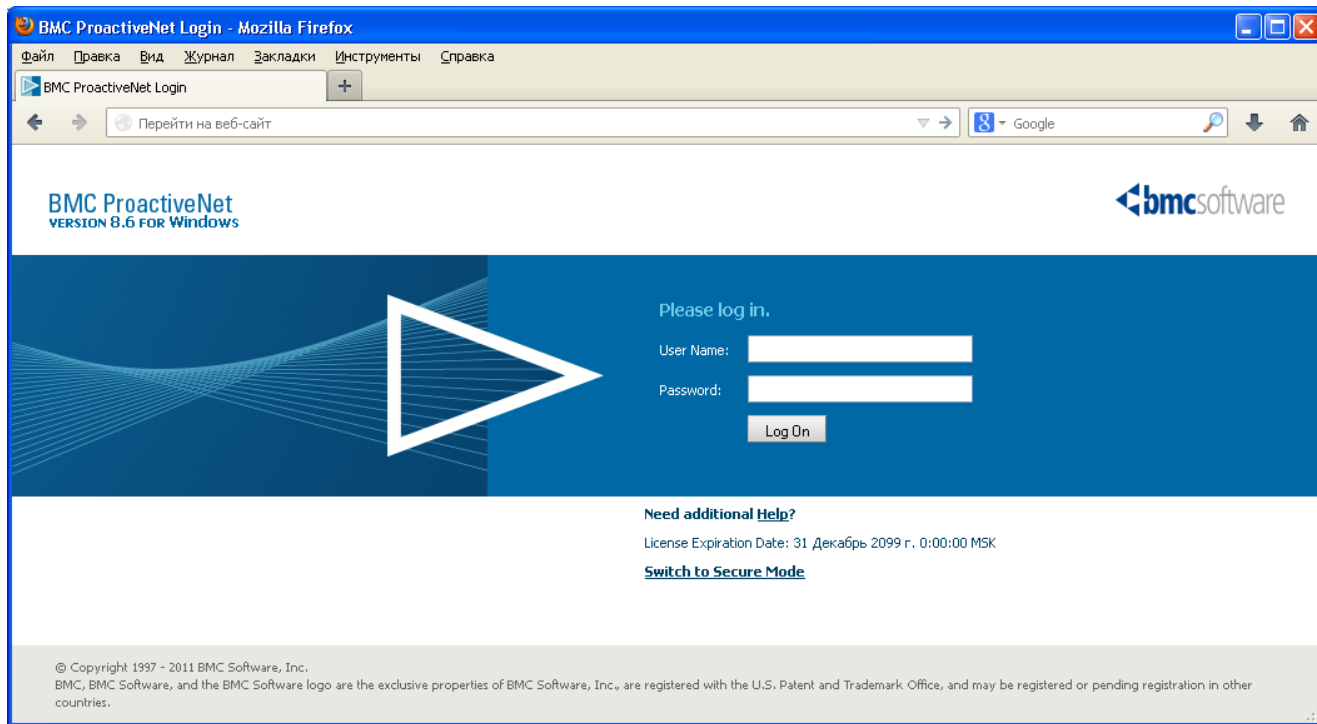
BMC ProactiveNet Login - Mozilla Firefox

Файл Правка Вид Журнал Закладки Инструменты Справка

BMC ProactiveNet Login

+

Перейти на веб-сайт

Google

BMC ProactiveNet
VERSION 8.6 FOR Windows

bmcsoftware

Please log in.

User Name:

Password:

Log On

Need additional Help?

License Expiration Date: 31 Декабрь 2099 г. 0:00:00 MSK

Switch to Secure Mode

© Copyright 1997 - 2011 BMC Software, Inc.
BMC, BMC Software, and the BMC Software logo are the exclusive properties of BMC Software, Inc., are registered with the U.S. Patent and Trademark Office, and may be registered or pending registration in other countries.